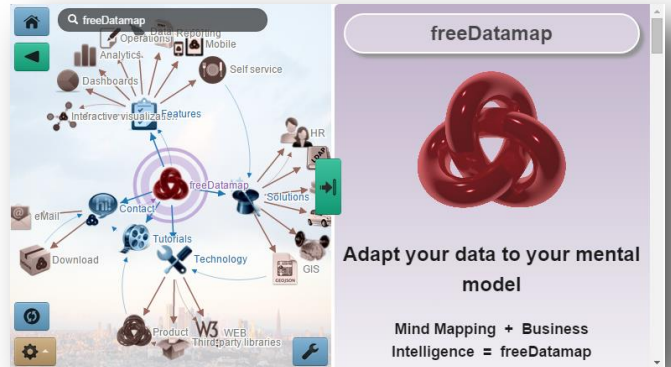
freeDatamap

Operations
Data Reporting
Mobile
Analytics
Self service
Dashboards
Features
Interactive visualization
HR
freeDatamap
Solutions
eMail
Contact
Tutorials
Download
Technology
GIS
Product
WEB
Third party libraries
W3

freeDatamap

Adapt your data to your mental model

Mind Mapping + Business Intelligence = freeDatamap